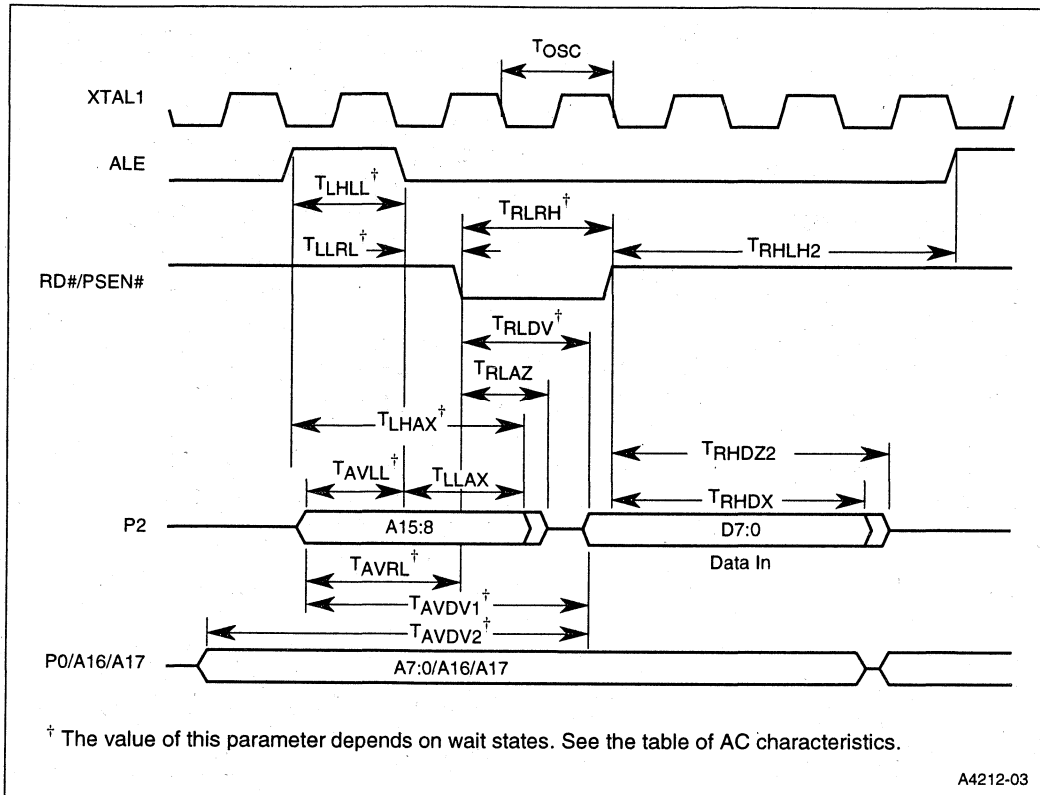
$T_{OSC}$

XTAL1

ALE

$T_{LHLL}^{\dagger}$

$T_{RLRH}^{\dagger}$

$T_{LLRL}^{\dagger}$

$T_{RHLH2}$

RD#/PSEN#

$T_{RLDV}^{\dagger}$

$T_{RLAZ}$

$T_{LHAX}^{\dagger}$

$T_{RHDZ2}$

$T_{AVLL}^{\dagger}$

$T_{LLAX}$

$T_{RHDX}$

P2

A15:8

D7:0

Data In

$T_{AVRL}^{\dagger}$

$T_{AVDV1}^{\dagger}$

$T_{AVDV2}^{\dagger}$

P0/A16/A17

A7:0/A16/A17

$^{\dagger}$ The value of this parameter depends on wait states. See the table of AC characteristics.

A4212-03